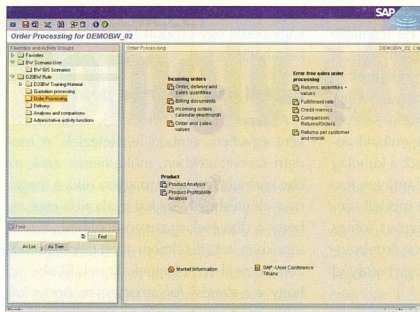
SAP

Order Processing for DEMOBW_02

Favorites and Activity Groups

Favorites
BW Scenario User
BW SRS Scenarios
D2BBW Role
D2BBW Training Material
Quotation processing
Order Processing
Delivery
Analysis and comparisons
Administrative activity functions

Find

Find

As List
As Tree

Order Processing

DEMOBW_02 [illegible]

Incoming orders

Order, delivery and sales quantities

Billing documents

Incoming orders calendar year/month

Order and sales values

Error-free sales order processing

Returns: quantities + values

Fulfillment rate

Credit memos

Comparison: Returns/Orders

Returns per customer and month

Product

Product Analysis

Product Profitability Analysis

Market Information

SAP -User Conference Tihans

Ready